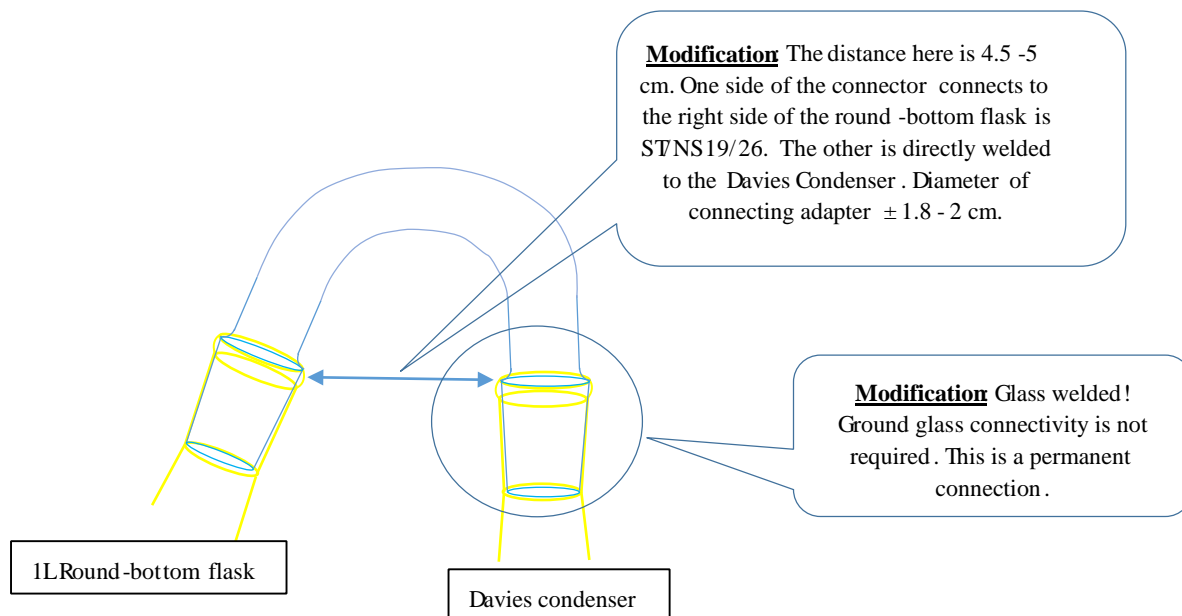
**Modification**: The distance here is 4.5 -5 cm. One side of the connector connects to the right side of the round -bottom flask is ST/NS19/26. The other is directly welded to the Davies Condenser. Diameter of connecting adapter $\pm$ 1.8 - 2 cm.

**Modification**: Glass welded! Ground glass connectivity is not required. This is a permanent connection.

1L Round-bottom flask

Davies condenser